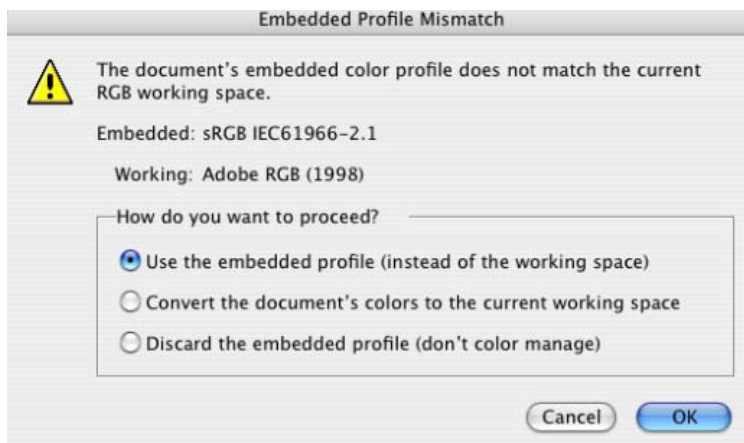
Embedded Profile Mismatch

The document's embedded color profile does not match the current RGB working space.

Embedded: sRGB IEC61966-2.1

Working: Adobe RGB (1998)

How do you want to proceed?

Use the embedded profile (instead of the working space)

Convert the document's colors to the current working space

Discard the embedded profile (don't color manage)

Cancel

OK